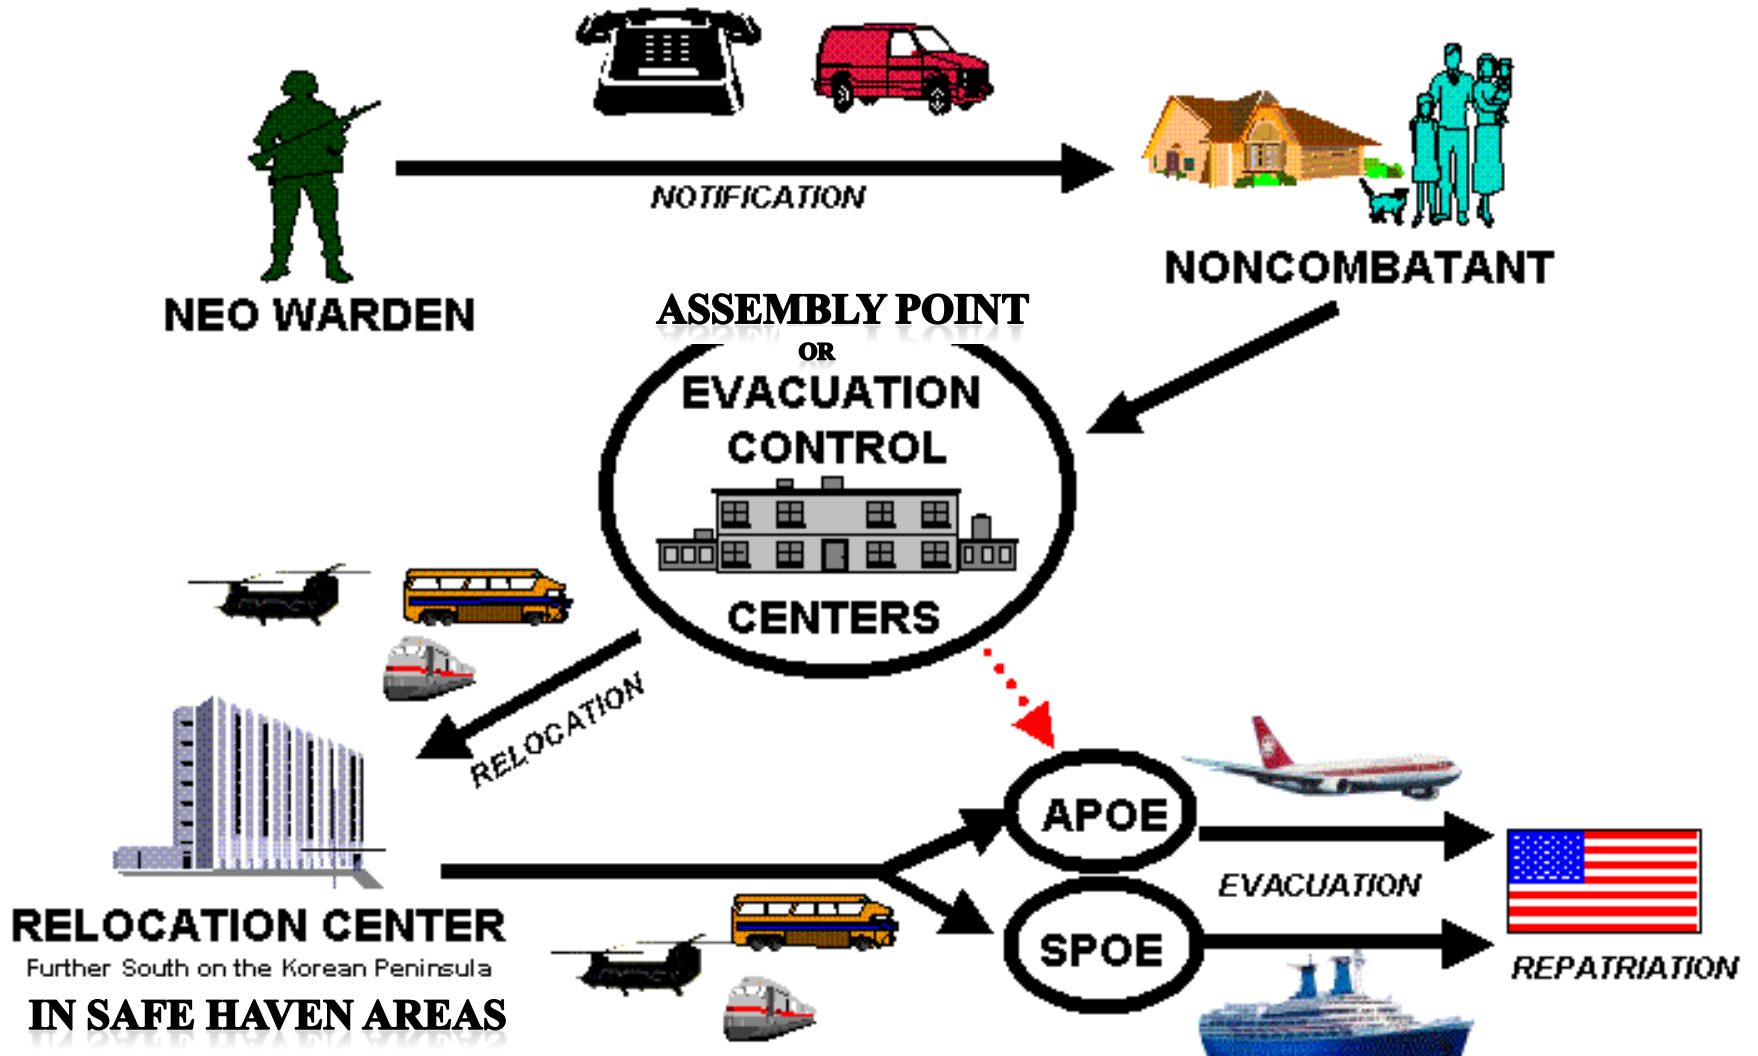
NOTIFICATION

NEO WARDEN

NONCOMBATANT

ASSEMBLY POINT
OR
EVACUATION
CONTROL
CENTERS

RELOCATION

APOE

SPOE

EVACUATION

REPATRIATION

RELOCATION CENTER
Further South on the Korean Peninsula
IN SAFE HAVEN AREAS